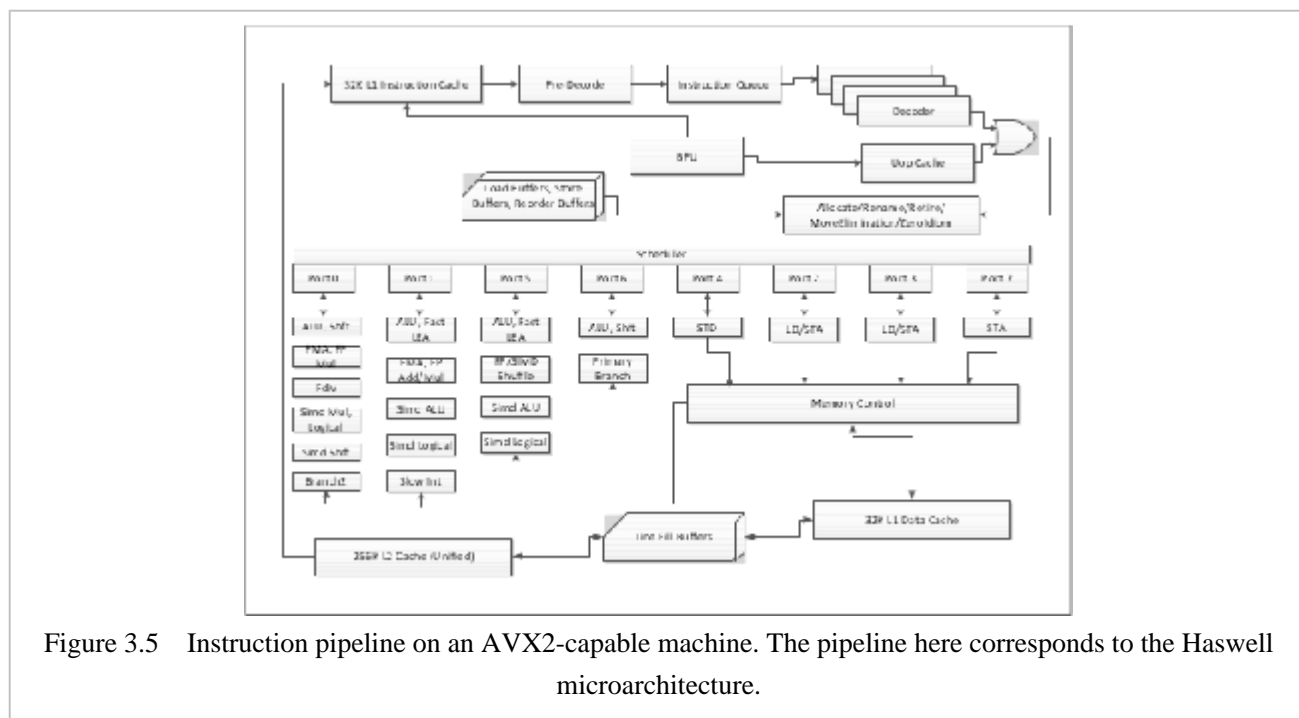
32K L1 Instruction Cache

Pre-Decode

Instruction Queue

Decoder

BPU

Uop Cache

Load Buffers, Store Buffers, Reorder Buffers

Allocate/Rename/Retire/ MoveElimination/ZeroIdiom

Scheduler

Port 0

Port 1

Port 5

Port 6

Port 4

Port 2

Port 3

Port 7

ALU, Shft

ALU, Fast LEA

ALU, Fast LEA

ALU, Shft

STD

LD/STA

LD/STA

STA

FMA, FP Mul

FMA, FP Add/Mul

FP Shuffle Shuffle

Primary Branch

Fdiv

Simd ALU

Simd ALU

Memory Control

Simd Mul, Logical

Simd Logical

Simd Logical

Simd Shft

Branch2

Slow Int

Line Fill Buffers

32K L1 Data Cache

256K L2 Cache (Unified)

Figure 3.5 Instruction pipeline on an AVX2-capable machine. The pipeline here corresponds to the Haswell microarchitecture.